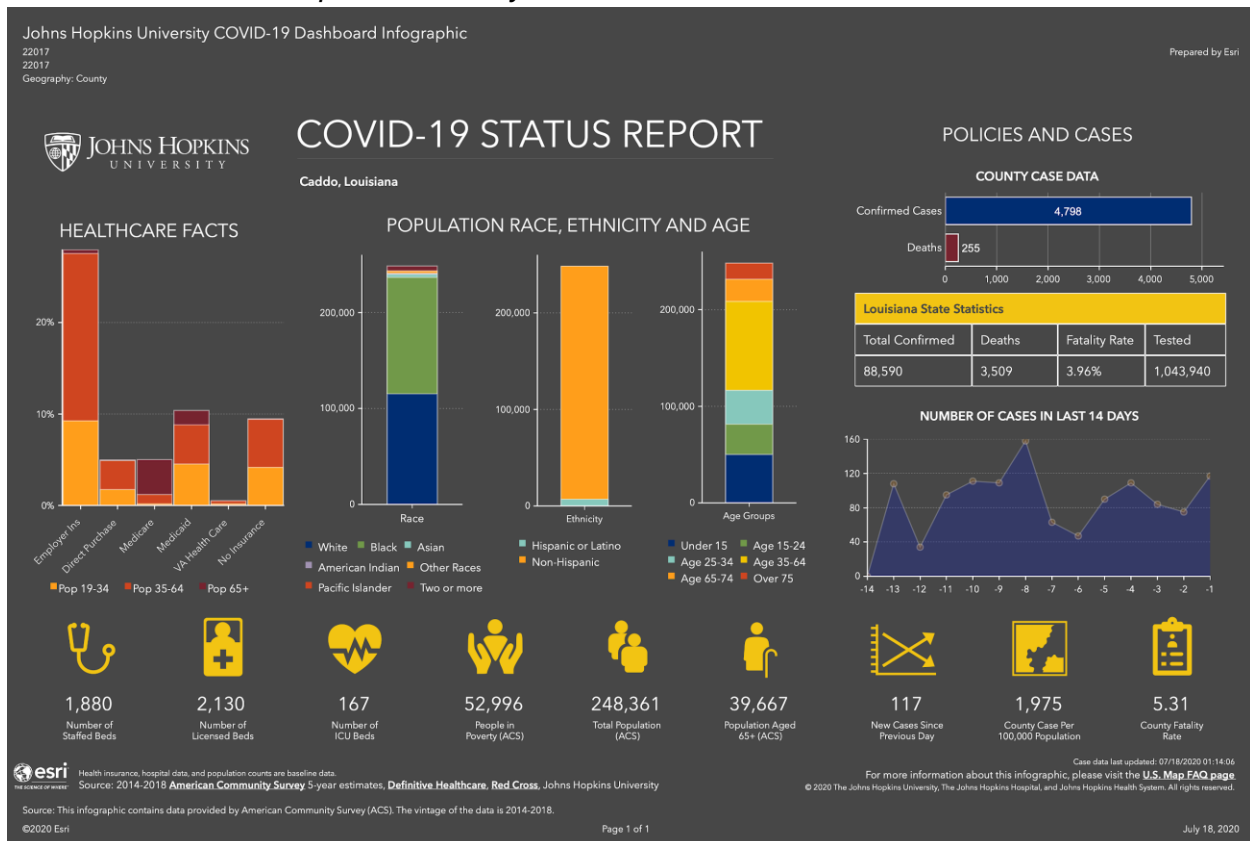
Johns Hopkins University COVID-19 Dashboard Infographic
22017
22017
Geography: County

Prepared by Esri

JOHNS HOPKINS UNIVERSITY

COVID-19 STATUS REPORT

Caddo, Louisiana

POLICIES AND CASES

COUNTY CASE DATA

Confirmed Cases 4,798
Deaths 255
0 1,000 2,000 3,000 4,000 5,000

HEALTHCARE FACTS

20%
10%
0%

Employer Ins Direct Purchase Medicare Medicaid VA Health Care No Insurance

Pop 19-34 Pop 35-64 Pop 65+

POPULATION RACE, ETHNICITY AND AGE

200,000
100,000
0
Race

200,000
100,000
0
Ethnicity

200,000
100,000
0
Age Groups

White Black Asian
American Indian Other Races
Pacific Islander Two or more

Hispanic or Latino
Non-Hispanic

Under 15 Age 15-24
Age 25-34 Age 35-64
Age 65-74 Over 75

| Louisiana State Statistics | | | |
|---|---|---|---|
| Total Confirmed | Deaths | Fatality Rate | Tested |
| 88,590 | 3,509 | 3.96% | 1,043,940 |

NUMBER OF CASES IN LAST 14 DAYS

160
120
80
40
0
-14 -13 -12 -11 -10 -9 -8 -7 -6 -5 -4 -3 -2 -1

1,880
Number of Staffed Beds

2,130
Number of Licensed Beds

167
Number of ICU Beds

52,996
People in Poverty (ACS)

248,361
Total Population (ACS)

39,667
Population Aged 65+ (ACS)

117
New Cases Since Previous Day

1,975
County Case Per 100,000 Population

5.31
County Fatality Rate

esri THE SCIENCE OF WHERE

Health insurance, hospital data, and population counts are baseline data.
Source: 2014-2018 American Community Survey 5-year estimates, Definitive Healthcare, Red Cross, Johns Hopkins University

Case data last updated: 07/18/2020 01:14:06
For more information about this infographic, please visit the U.S. Map FAQ page
© 2020 The Johns Hopkins University, The Johns Hopkins Hospital, and Johns Hopkins Health System. All rights reserved.

Source: This infographic contains data provided by American Community Survey (ACS). The vintage of the data is 2014-2018.

©2020 Esri
Page 1 of 1
July 18, 2020